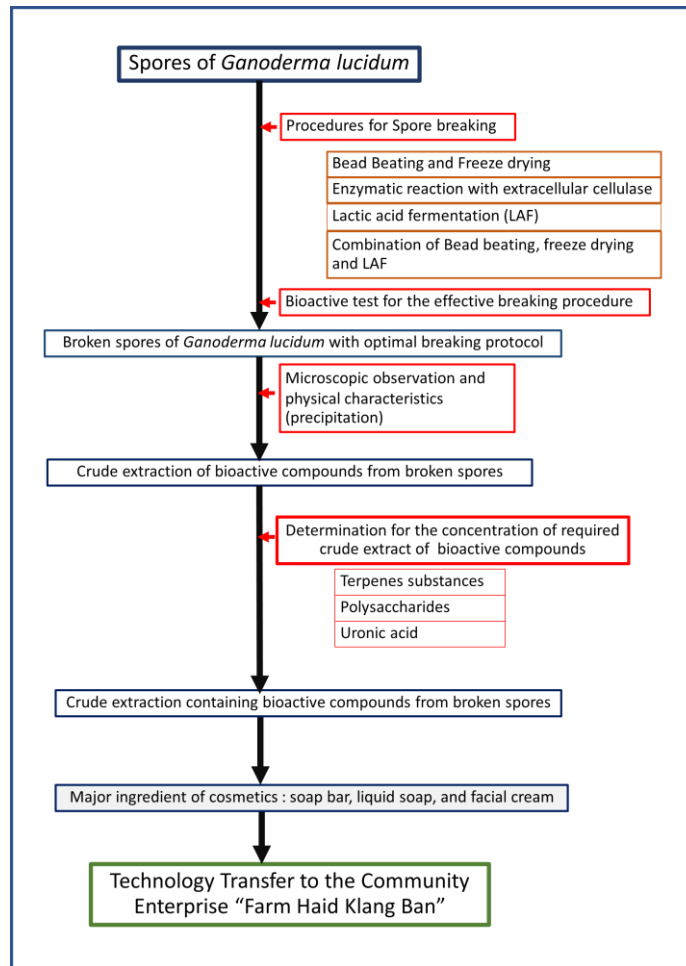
Spores of *Ganoderma lucidum*

Procedures for Spore breaking

Bead Beating and Freeze drying

Enzymatic reaction with extracellular cellulase

Lactic acid fermentation (LAF)

Combination of Bead beating, freeze drying and LAF

Bioactive test for the effective breaking procedure

Broken spores of *Ganoderma lucidum* with optimal breaking protocol

Microscopic observation and physical characteristics (precipitation)

Crude extraction of bioactive compounds from broken spores

Determination for the concentration of required crude extract of bioactive compounds

Terpenes substances

Polysaccharides

Uronic acid

Crude extraction containing bioactive compounds from broken spores

Major ingredient of cosmetics : soap bar, liquid soap, and facial cream

Technology Transfer to the Community Enterprise “Farm Haid Klang Ban”